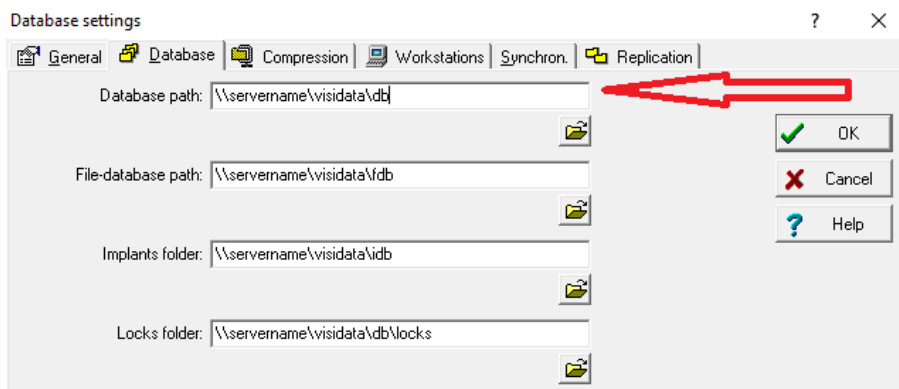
Database settings ? ×

General Database Compression Workstations Synchron. Replication

Database path: \\servername\visidata\db

File-database path: \\servername\visidata\fdb

Implants folder: \\servername\visidata\idb

Locks folder: \\servername\visidata\db\locks

OK
Cancel
Help